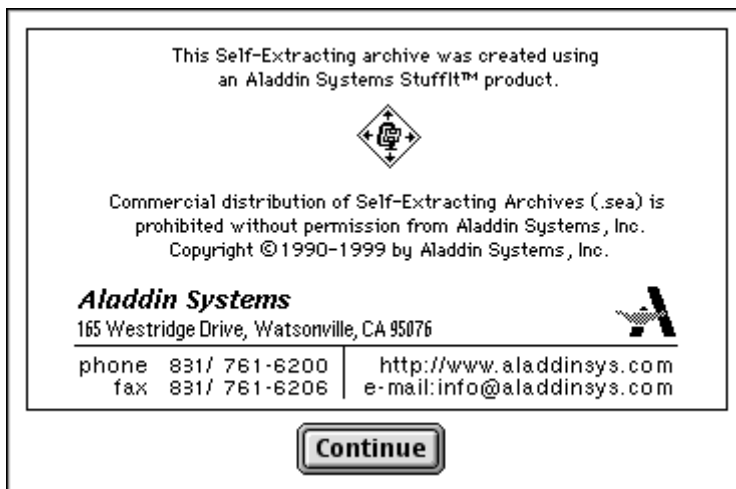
This Self-Extracting archive was created using an Aladdin Systems StuffIt™ product.

Commercial distribution of Self-Extracting Archives (.sea) is prohibited without permission from Aladdin Systems, Inc. Copyright ©1990-1999 by Aladdin Systems, Inc.

Aladdin Systems
165 Westridge Drive, Watsonville, CA 95076

phone 831/ 761-6200
fax 831/ 761-6206

http://www.aladdinsys.com
e-mail:info@aladdinsys.com

Continue